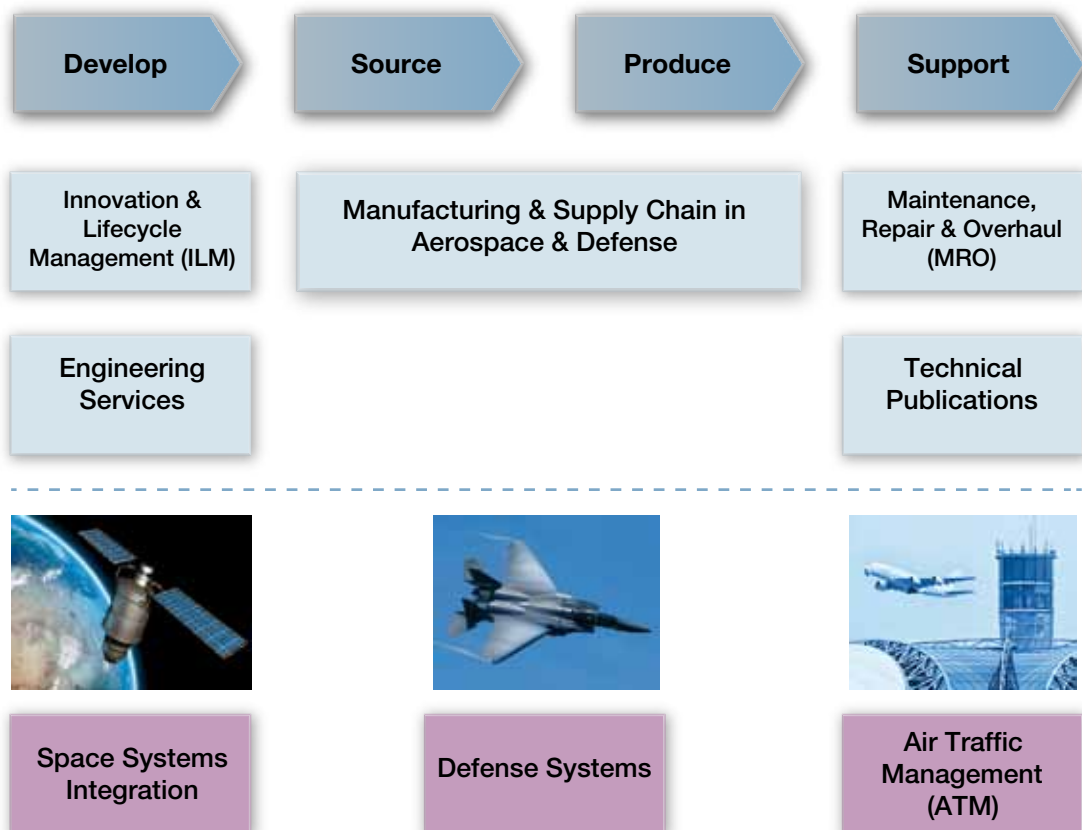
Develop

Source

Produce

Support

Innovation & Lifecycle Management (ILM)

Manufacturing & Supply Chain in Aerospace & Defense

Maintenance, Repair & Overhaul (MRO)

Engineering Services

Technical Publications

Space Systems Integration

Defense Systems

Air Traffic Management (ATM)